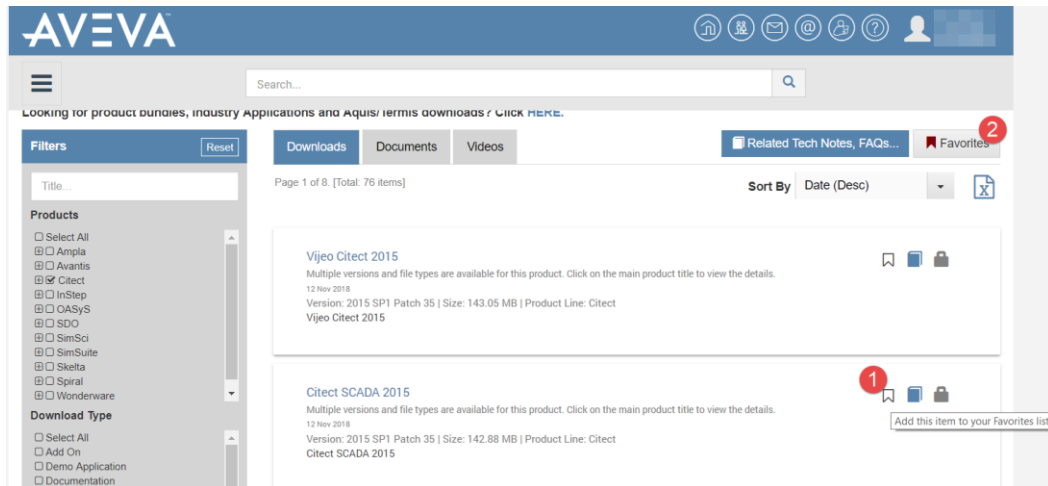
AVEVA

Search...

Looking for product bundles, Industry Applications and Aquis/Termis downloads? Click HERE.

Filters Reset

Title...

Products

☐ Select All
⊞☐ Ampla
⊞☐ Avantis
⊞☑ Citect
⊞☐ InStep
⊞☐ OASyS
⊞☐ SDO
⊞☐ SimSci
⊞☐ SimSuite
⊞☐ Skelta
⊞☐ Spiral
⊞☐ Wonderware

Download Type

☐ Select All
☐ Add On
☐ Demo Application
☐ Documentation

Downloads Documents Videos

Related Tech Notes, FAQs... Favorites 2

Page 1 of 8. [Total: 76 items]

Sort By Date (Desc)

Vijeo Citect 2015
Multiple versions and file types are available for this product. Click on the main product title to view the details.
12 Nov 2018
Version: 2015 SP1 Patch 35 | Size: 143.05 MB | Product Line: Citect
Vijeo Citect 2015

Citect SCADA 2015
Multiple versions and file types are available for this product. Click on the main product title to view the details.
12 Nov 2018
Version: 2015 SP1 Patch 35 | Size: 142.88 MB | Product Line: Citect
Citect SCADA 2015

1
Add this item to your Favorites list